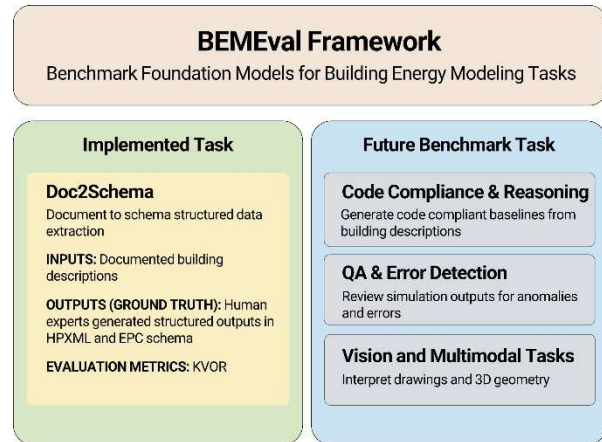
BEMEval Framework

Benchmark Foundation Models for Building Energy Modeling Tasks

Implemented Task

Doc2Schema

Document to schema structured data extraction

INPUTS: Documented building descriptions

OUTPUTS (GROUND TRUTH): Human experts generated structured outputs in HPXML and EPC schema

EVALUATION METRICS: KVOR

Future Benchmark Task

Code Compliance & Reasoning

Generate code compliant baselines from building descriptions

QA & Error Detection

Review simulation outputs for anomalies and errors

Vision and Multimodal Tasks

Interpret drawings and 3D geometry